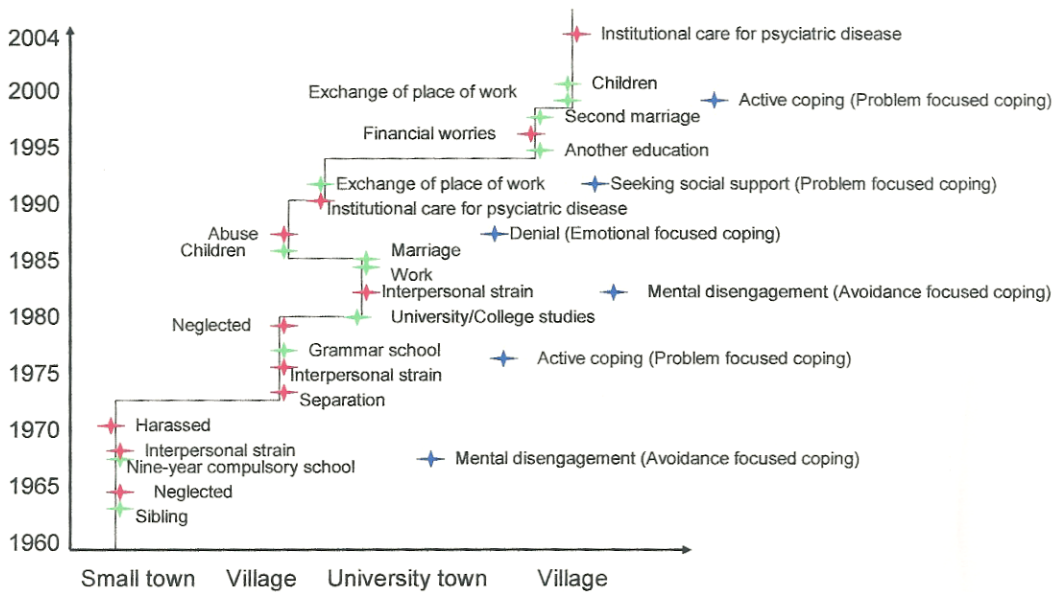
2004
2000
1995
1990
1985
1980
1975
1970
1965
1960

Institutional care for psyciatric disease
Children
Exchange of place of work
Active coping (Problem focused coping)
Second marriage
Financial worries
Another education
Exchange of place of work
Seeking social support (Problem focused coping)
Institutional care for psyciatric disease
Abuse
Denial (Emotional focused coping)
Children
Marriage
Work
Interpersonal strain
Mental disengagement (Avoidance focused coping)
Neglected
University/College studies
Grammar school
Active coping (Problem focused coping)
Interpersonal strain
Separation
Harassed
Interpersonal strain
Nine-year compulsory school
Mental disengagement (Avoidance focused coping)
Neglected
Sibling

Small town Village University town Village